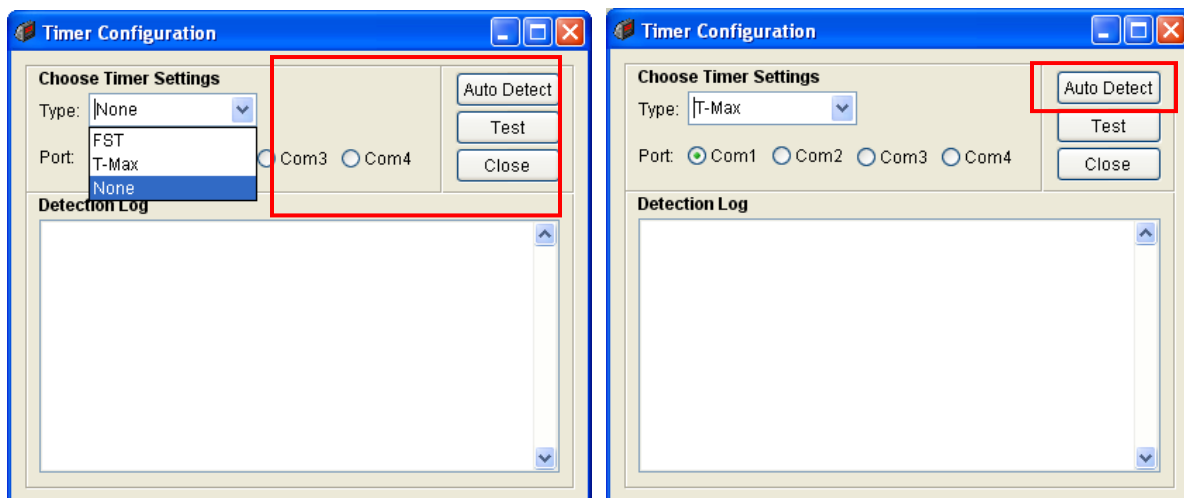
Timer Configuration

Choose Timer Settings

Type: None

FST
T-Max
None

Port: Com3 Com4

Auto Detect
Test
Close

Detection Log

Timer Configuration

Choose Timer Settings

Type: T-Max

Port: Com1 Com2 Com3 Com4

Auto Detect
Test
Close

Detection Log